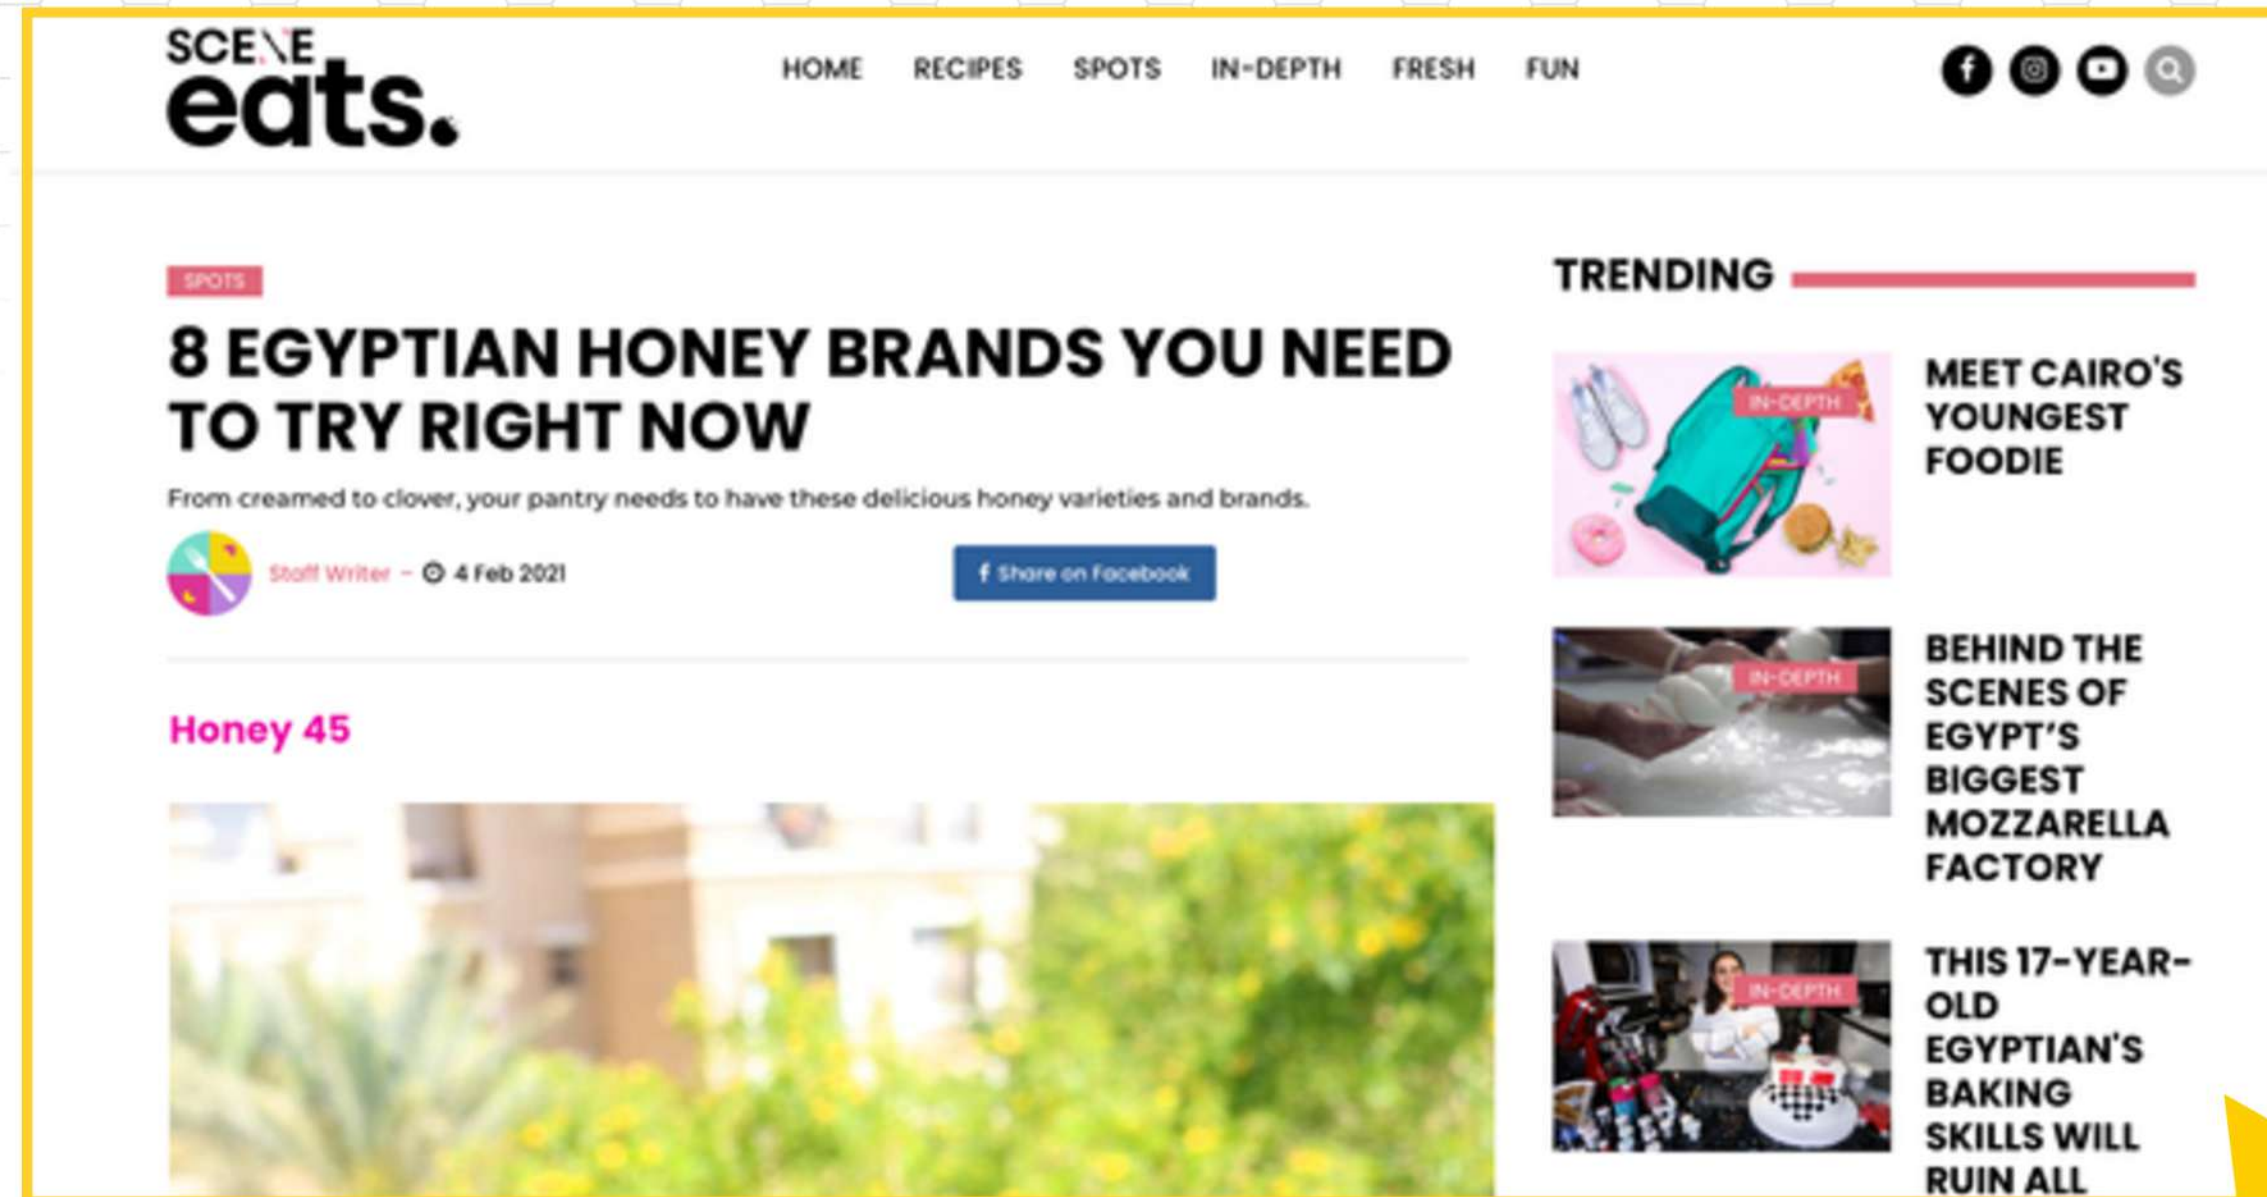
SCENE eats.

HOME RECIPES SPOTS IN-DEPTH FRESH FUN

SPOTS

8 EGYPTIAN HONEY BRANDS YOU NEED TO TRY RIGHT NOW

From creamed to clover, your pantry needs to have these delicious honey varieties and brands.

Staff Writer - 4 Feb 2021

Share on Facebook

Honey 45

TRENDING

IN-DEPTH

MEET CAIRO'S YOUNGEST FOODIE

IN-DEPTH

BEHIND THE SCENES OF EGYPT'S BIGGEST MOZZARELLA FACTORY

IN-DEPTH

THIS 17-YEAR-OLD EGYPTIAN'S BAKING SKILLS WILL RUIN ALL